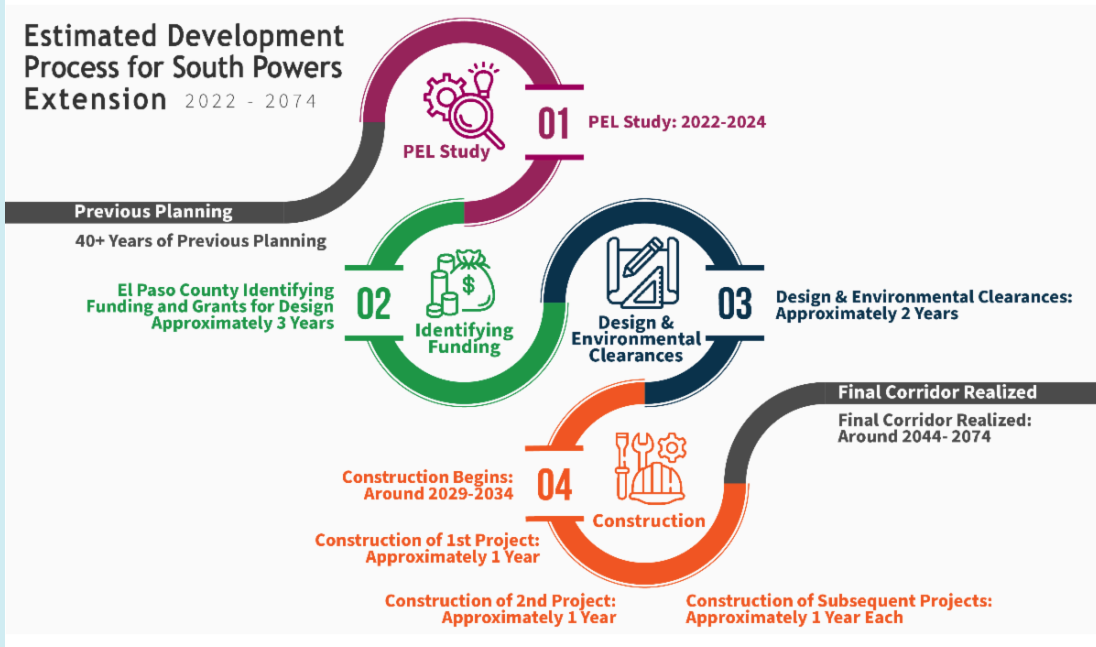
Estimated Development Process for South Powers Extension 2022 - 2074

PEL Study

01

PEL Study: 2022-2024

Previous Planning

40+ Years of Previous Planning

El Paso County Identifying Funding and Grants for Design Approximately 3 Years

02

Identifying Funding

Design & Environmental Clearances

03

Design & Environmental Clearances: Approximately 2 Years

Final Corridor Realized

Final Corridor Realized: Around 2044- 2074

Construction Begins: Around 2029-2034

04

Construction

Construction of 1st Project: Approximately 1 Year

Construction of 2nd Project: Approximately 1 Year

Construction of Subsequent Projects: Approximately 1 Year Each